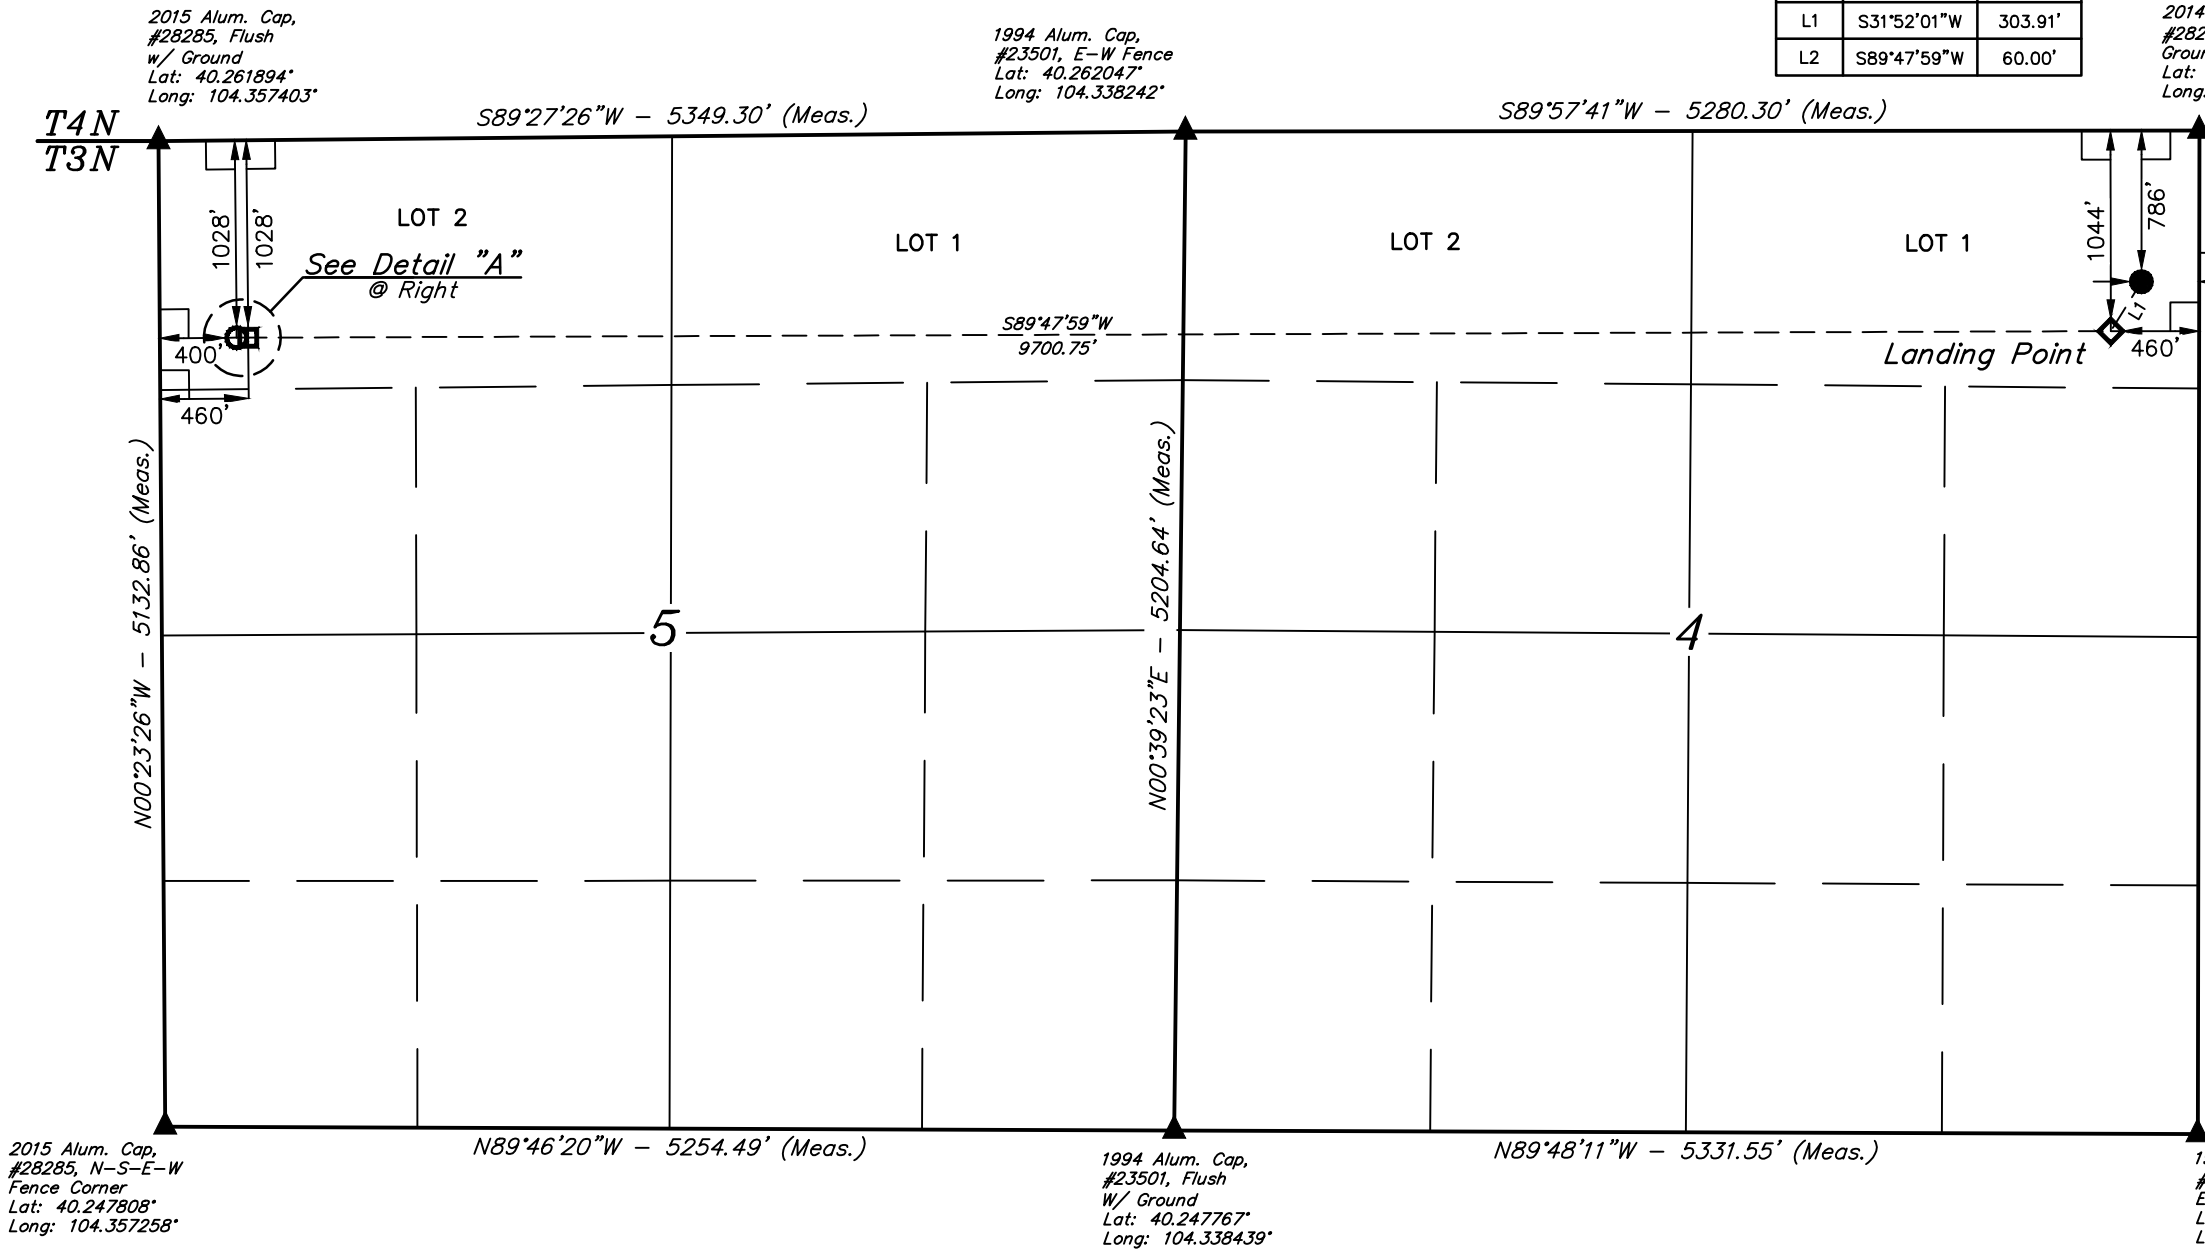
2015 Alum. Cap, #28285, Flush w/ Ground Lat: 40.261894° Long: 104.357403°

1994 Alum. Cap, #23501, E-W Fence Lat: 40.262047° Long: 104.338242°

| L1 | S31°52'01"W | 303.91' |
|---|---|---|
| L2 | S89°47'59"W | 60.00' |

2014 #282 Grou Lat: Long.

T4N
T3N

S89°27'26"W – 5349.30' (Meas.)

S89°57'41"W – 5280.30' (Meas.)

LOT 2

LOT 1

LOT 2

LOT 1

1028'

1028'

1044'

786'

See Detail "A" @ Right

L1

400'

S89°47'59"W
9700.75'

Landing Point

460'

460'

N00°23'26"W – 5132.86' (Meas.)

N00°39'23"E – 5204.64' (Meas.)

5

4

2015 Alum. Cap, #28285, N-S-E-W Fence Corner Lat: 40.247808° Long: 104.357258°

N89°46'20"W – 5254.49' (Meas.)

1994 Alum. Cap, #23501, Flush W/ Ground Lat: 40.247767° Long: 104.338439°

N89°48'11"W – 5331.55' (Meas.)

1. # E L L